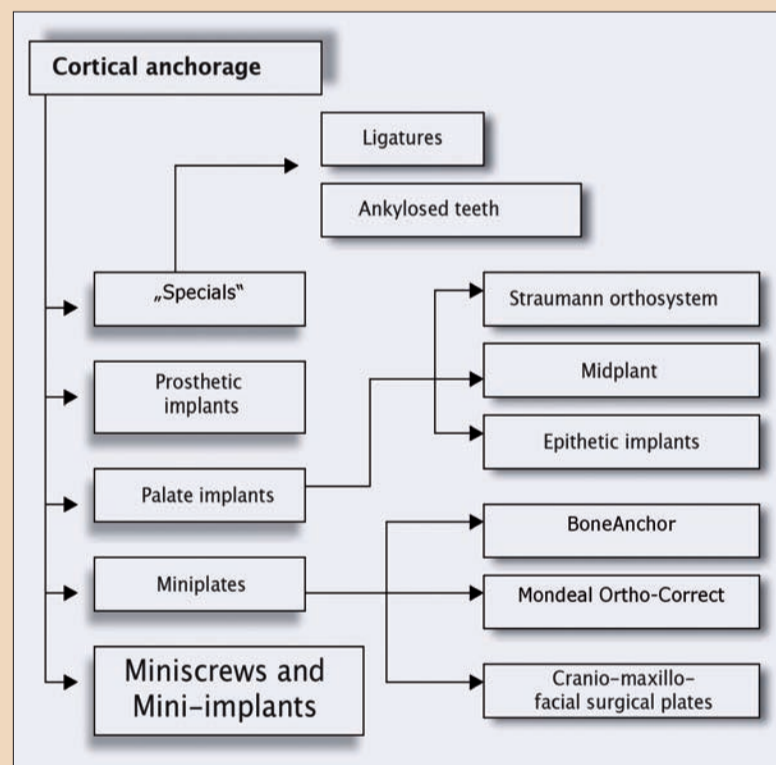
Cortical anchorage

Ligatures

Ankylosed teeth

„Specials"

Straumann orthosystem

Prosthetic implants

Midplant

Epithetic implants

Palate implants

BoneAnchor

Miniplates

Mondeal Ortho-Correct

Miniscrews and Mini-implants

Cranio-maxillo-facial surgical plates